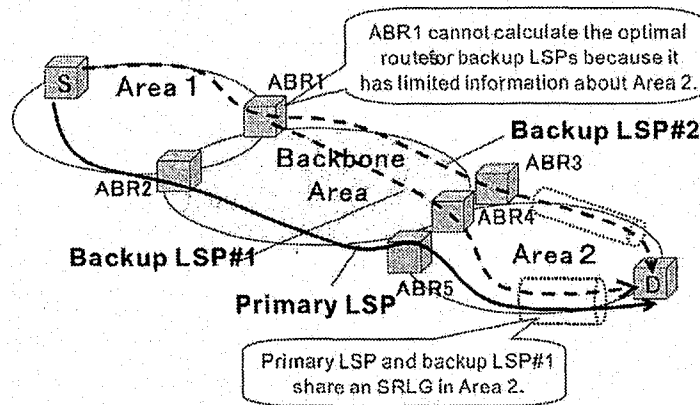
ABR1 cannot calculate the optimal routefor backup LSPs because it has limited information about Area 2.

S

Area 1

ABR1

Backup LSP#2

Backbone Area

ABR3

ABR2

ABR4

Area 2

Backup LSP#1

Primary LSP

ABR5

D

Primary LSP and backup LSP#1 share an SRLG in Area 2.